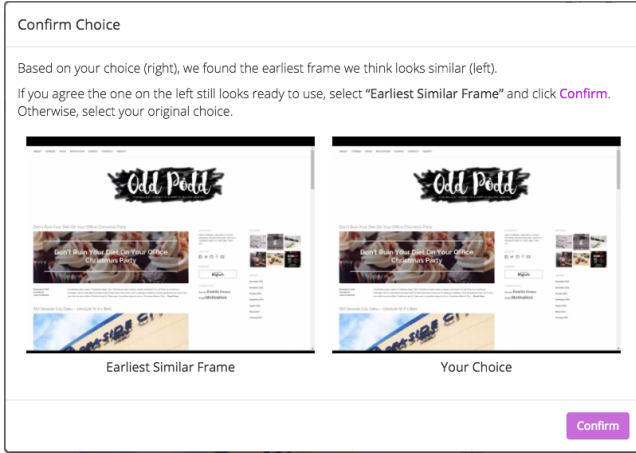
Confirm Choice

Based on your choice (right), we found the earliest frame we think looks similar (left).

If you agree the one on the left still looks ready to use, select **"Earliest Similar Frame"** and click Confirm. Otherwise, select your original choice.

Odd Podd

Don't Ruin Your Diet On Your Office Christmas Party

Odd Podd

Don't Ruin Your Diet On Your Office Christmas Party

Earliest Similar Frame

Your Choice

Confirm